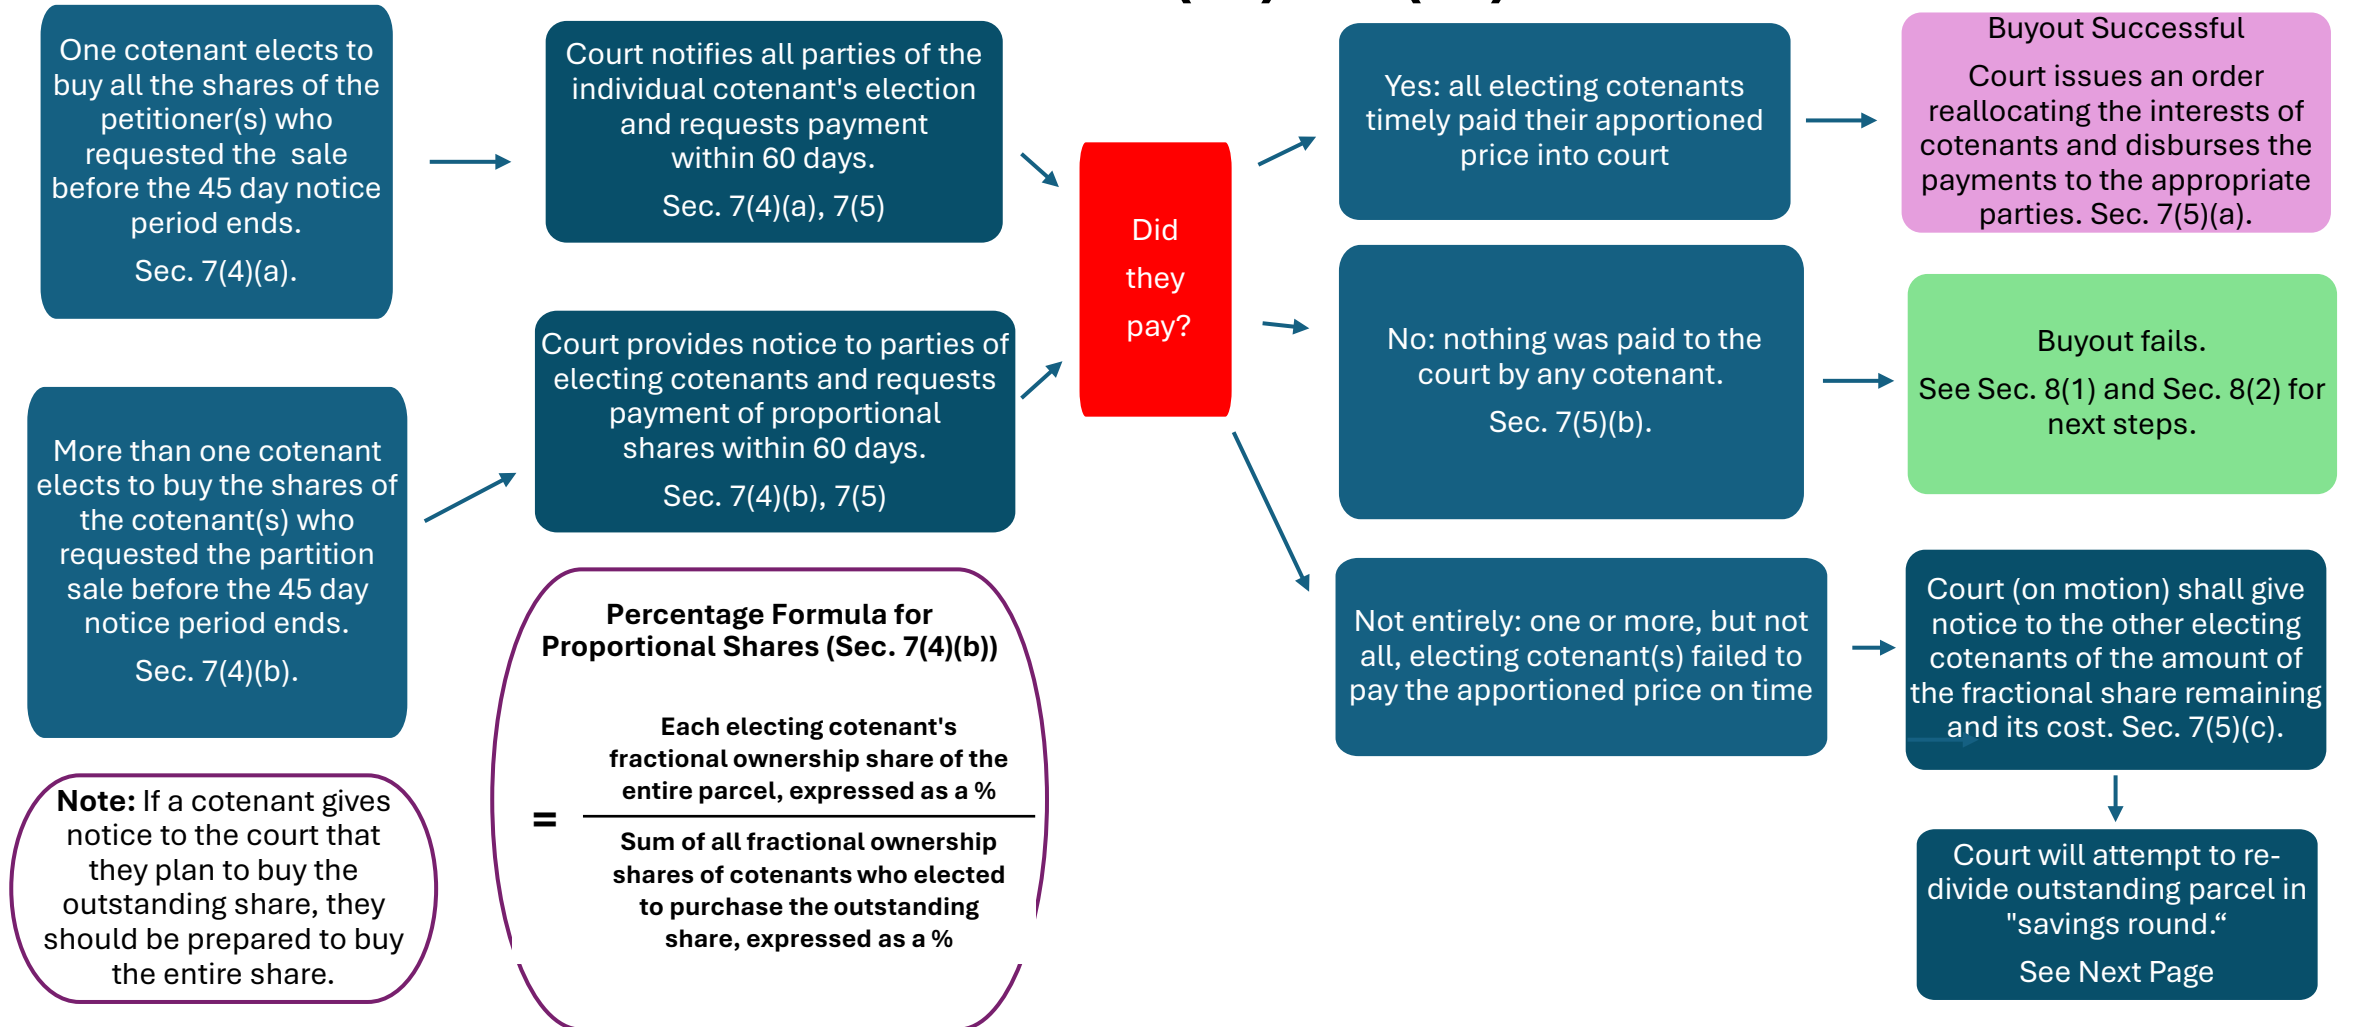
One cotenant elects to buy all the shares of the petitioner(s) who requested the sale before the 45 day notice period ends.

Sec. 7(4)(a).

Court notifies all parties of the individual cotenant's election and requests payment within 60 days.

Sec. 7(4)(a), 7(5)

More than one cotenant elects to buy the shares of the cotenant(s) who requested the partition sale before the 45 day notice period ends.

Sec. 7(4)(b).

Court provides notice to parties of electing cotenants and requests payment of proportional shares within 60 days.

Sec. 7(4)(b), 7(5)

Did they pay?

Yes: all electing cotenants timely paid their apportioned price into court

Buyout Successful

Court issues an order reallocating the interests of cotenants and disburses the payments to the appropriate parties. Sec. 7(5)(a).

No: nothing was paid to the court by any cotenant.

Sec. 7(5)(b).

Buyout fails.

See Sec. 8(1) and Sec. 8(2) for next steps.

Not entirely: one or more, but not all, electing cotenant(s) failed to pay the apportioned price on time

Court (on motion) shall give notice to the other electing cotenants of the amount of the fractional share remaining and its cost. Sec. 7(5)(c).

Court will attempt to re-divide outstanding parcel in "savings round."

See Next Page

Percentage Formula for Proportional Shares (Sec. 7(4)(b))

$= \frac{\text{Each electing cotenant's fractional ownership share of the entire parcel, expressed as a \%}}{\text{Sum of all fractional ownership shares of cotenants who elected to purchase the outstanding share, expressed as a \%}}$

Note: If a cotenant gives notice to the court that they plan to buy the outstanding share, they should be prepared to buy the entire share.